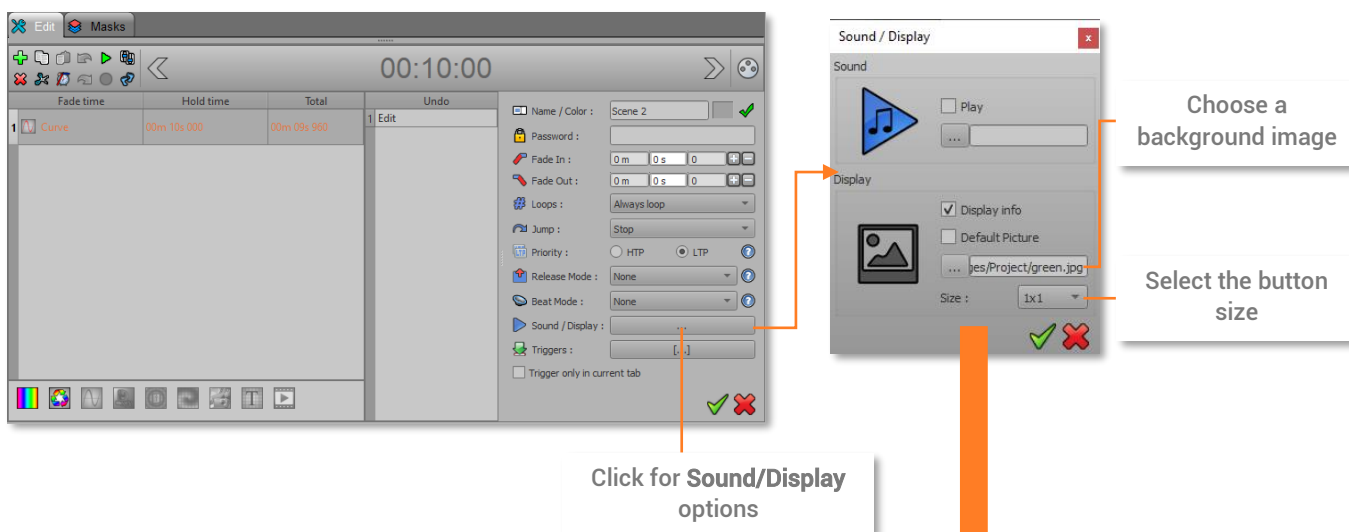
Edit Masks

00:10:00

| Fade time | Hold time | Total |
|---|---|---|
| 1 Curve | 00m 10s 000 | 00m 09s 960 |

Undo
1 Edit

Name / Color : Scene 2
Password :
Fade In : 0 m 0 s 0
Fade Out : 0 m 0 s 0
Loops : Always loop
Jump : Stop
Priority : HTP LTP
Release Mode : None
Beat Mode : None
Sound / Display : ...
Triggers : [...]
Trigger only in current tab

Sound / Display
Sound
Play
...
Display
Display info
Default Picture
... ges/Project/green.jpg
Size : 1x1

Choose a background image

Select the button size

Click for **Sound/Display** options